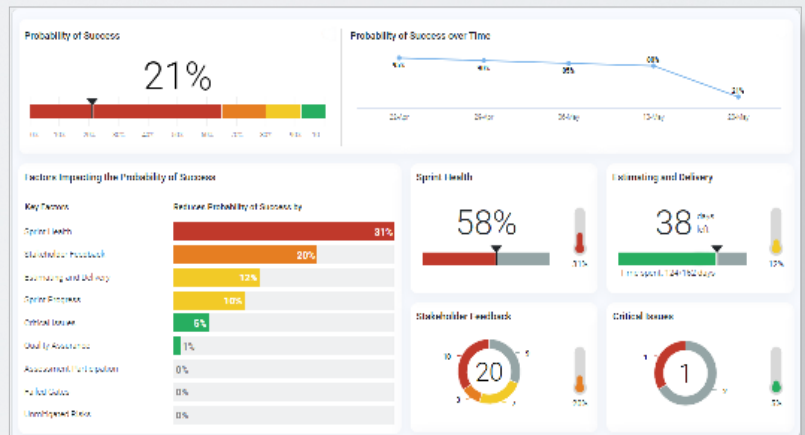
Probability of Success

21%

Probability of Success over Time

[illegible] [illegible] 35% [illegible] 21%

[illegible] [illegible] 26-May 13-Jul 22-May

Factors Impacting the Probability of Success

Key Factors | Reduces Probability of Success by

Sprint Health 31%
Stakeholder Feedback 20%
Estimating and Delivery 12%
Sprint Progress 10%
Critical Issues 6%
Quality Assurance 1%
Assessment Participation 0%
Failed Gates 0%
Unmitigated Risks 0%

Sprint Health

58%

31%

Estimating and Delivery

38 days left

Time spent: 124/162 days

12%

Stakeholder Feedback

20

10 5 0 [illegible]

20%

Critical Issues

1

6%